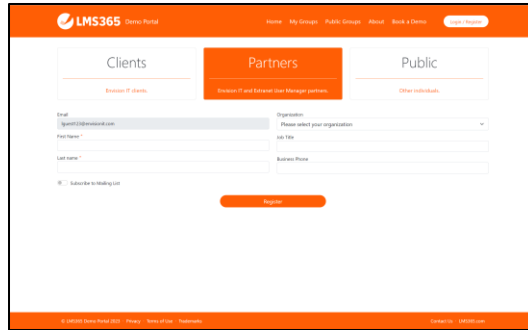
LMS365 Demo Portal

Home My Groups Public Groups About Book a Demo Login / Register

Clients

Envision IT clients

Partners

Envision IT and Extranet User Manager partners

Public

Other individuals

Email

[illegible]@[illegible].com

First Name *

Last name *

Subscribe to Mailing List

Organization

Please select your organization

Job Title

Business Phone

Register

© LMS365 Demo Portal 2023 Privacy Terms of Use Trademarks

Contact Us LMS365.com